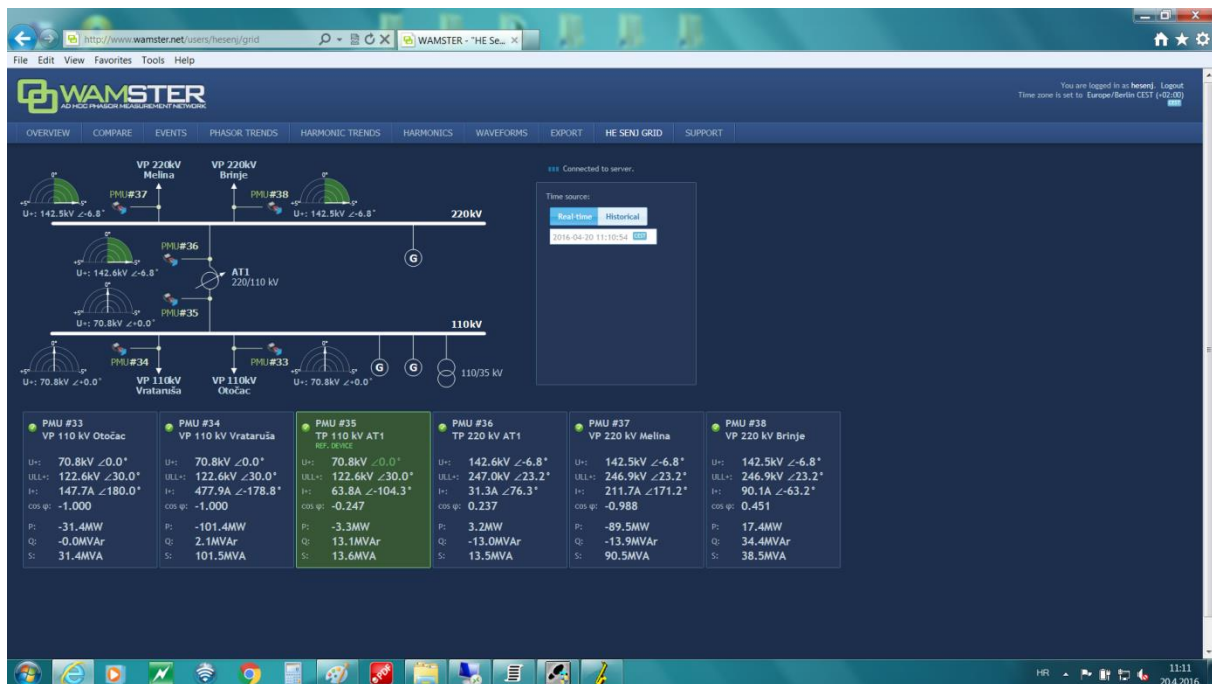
http://www.wamster.net/users/hesenj/grid
WAMSTER - "HE Se... ×

File Edit View Favorites Tools Help

WAMSTER
AD HOC PHASOR MEASUREMENT NETWORK

You are logged in as hesenj. Logout
Time zone is set to Europe/Berlin CEST (+02:00)

OVERVIEW COMPARE EVENTS PHASOR TRENDS HARMONIC TRENDS HARMONICS WAVEFORMS EXPORT HE SENJ GRID SUPPORT

VP 220kV Melina
VP 220kV Brinje
PMU#37
PMU#38
U+: 142.5kV ∠-6.8°
U+: 142.5kV ∠-6.8°
220kV
PMU#36
U+: 142.6kV ∠-6.8°
AT1 220/110 kV
PMU#35
U+: 70.8kV ∠+0.0°
110kV
PMU#34
PMU#33
U+: 70.8kV ∠+0.0°
VP 110kV Vrataruša
VP 110kV Otočac
U+: 70.8kV ∠+0.0°
110/35 kV

Connected to server.
Time source:
Real-time Historical
2016-04-20 11:10:54

PMU #33
VP 110 kV Otočac
U+: 70.8kV ∠0.0°
ULL+: 122.6kV ∠30.0°
I+: 147.7A ∠180.0°
cos φ: -1.000
P: -31.4MW
Q: -0.0MVAr
S: 31.4MVA

PMU #34
VP 110 kV Vrataruša
U+: 70.8kV ∠0.0°
ULL+: 122.6kV ∠30.0°
I+: 477.9A ∠-178.8°
cos φ: -1.000
P: -101.4MW
Q: 2.1MVAr
S: 101.5MVA

PMU #35
TP 110 kV AT1
REF. DEVICE
U+: 70.8kV ∠0.0°
ULL+: 122.6kV ∠30.0°
I+: 63.8A ∠-104.3°
cos φ: -0.247
P: -3.3MW
Q: 13.1MVAr
S: 13.6MVA

PMU #36
TP 220 kV AT1
U+: 142.6kV ∠-6.8°
ULL+: 247.0kV ∠23.2°
I+: 31.3A ∠76.3°
cos φ: 0.237
P: 3.2MW
Q: -13.0MVAr
S: 13.5MVA

PMU #37
VP 220 kV Melina
U+: 142.5kV ∠-6.8°
ULL+: 246.9kV ∠23.2°
I+: 211.7A ∠171.2°
cos φ: -0.988
P: -89.5MW
Q: -13.9MVAr
S: 90.5MVA

PMU #38
VP 220 kV Brinje
U+: 142.5kV ∠-6.8°
ULL+: 246.9kV ∠23.2°
I+: 90.1A ∠-63.2°
cos φ: 0.451
P: 17.4MW
Q: 34.4MVAr
S: 38.5MVA

HR 11:11 20.4.2016